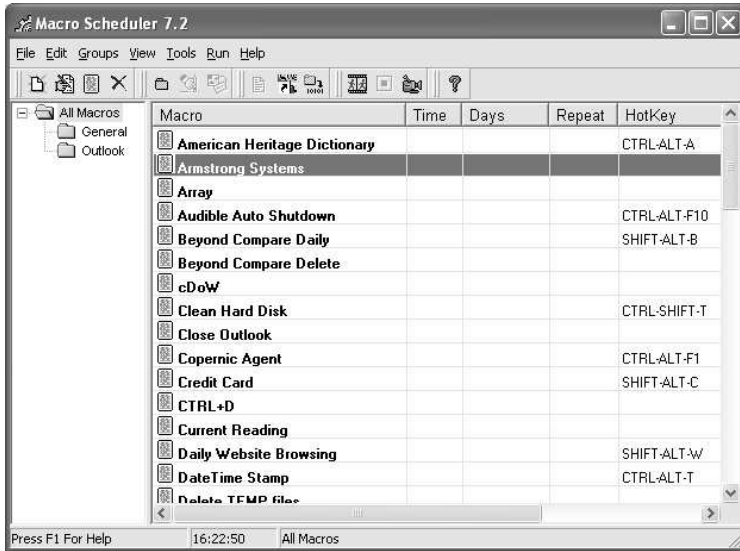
Macro Scheduler 7.2

File Edit Groups View Tools Run Help

All Macros
General
Outlook

| Macro | Time | Days | Repeat | HotKey |
|---|---|---|---|---|
| American Heritage Dictionary | | | | CTRL-ALT-A |
| Armstrong Systems | | | | |
| Array | | | | |
| Audible Auto Shutdown | | | | CTRL-ALT-F10 |
| Beyond Compare Daily | | | | SHIFT-ALT-B |
| Beyond Compare Delete | | | | |
| cDoW | | | | |
| Clean Hard Disk | | | | CTRL-SHIFT-T |
| Close Outlook | | | | |
| Copernic Agent | | | | CTRL-ALT-F1 |
| Credit Card | | | | SHIFT-ALT-C |
| CTRL+D | | | | |
| Current Reading | | | | |
| Daily Website Browsing | | | | SHIFT-ALT-W |
| DateTime Stamp | | | | CTRL-ALT-T |
| Delete TEMP files | | | | |

Press F1 For Help 16:22:50 All Macros